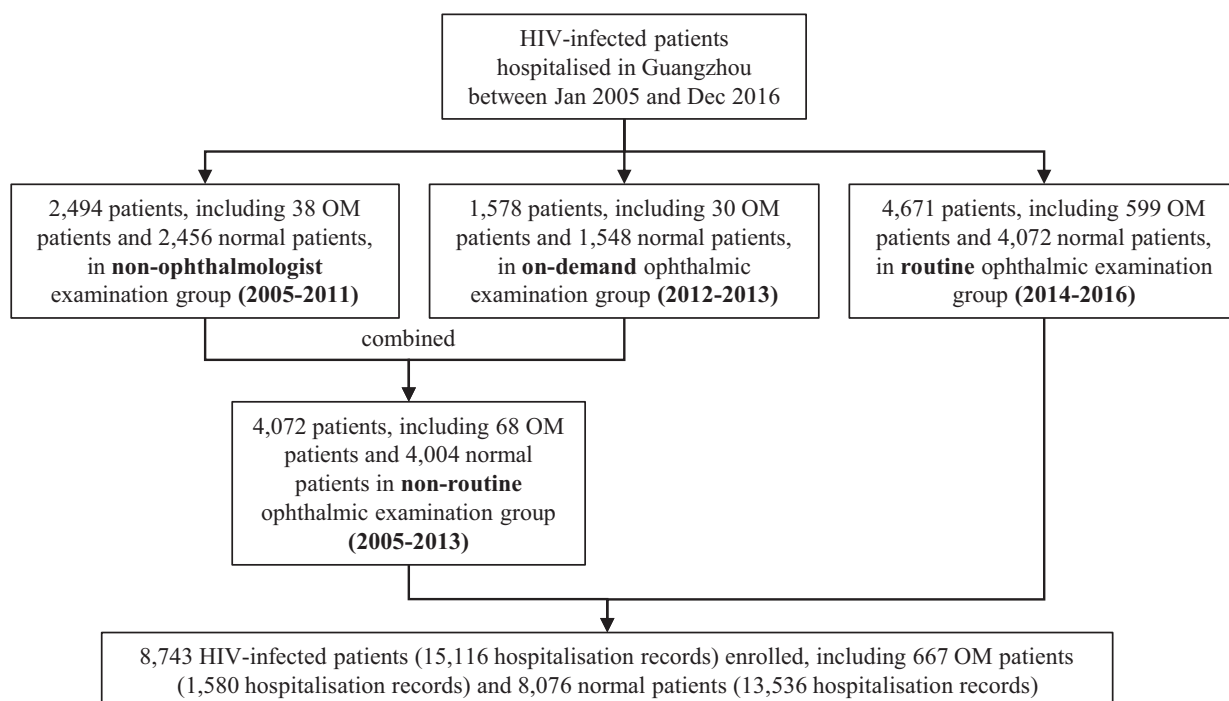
HIV-infected patients hospitalised in Guangzhou between Jan 2005 and Dec 2016

2,494 patients, including 38 OM patients and 2,456 normal patients, in **non-ophthalmologist** examination group **(2005-2011)**

1,578 patients, including 30 OM patients and 1,548 normal patients, in **on-demand** ophthalmic examination group **(2012-2013)**

4,671 patients, including 599 OM patients and 4,072 normal patients, in **routine** ophthalmic examination group **(2014-2016)**

combined

4,072 patients, including 68 OM patients and 4,004 normal patients in **non-routine** ophthalmic examination group **(2005-2013)**

8,743 HIV-infected patients (15,116 hospitalisation records) enrolled, including 667 OM patients (1,580 hospitalisation records) and 8,076 normal patients (13,536 hospitalisation records)